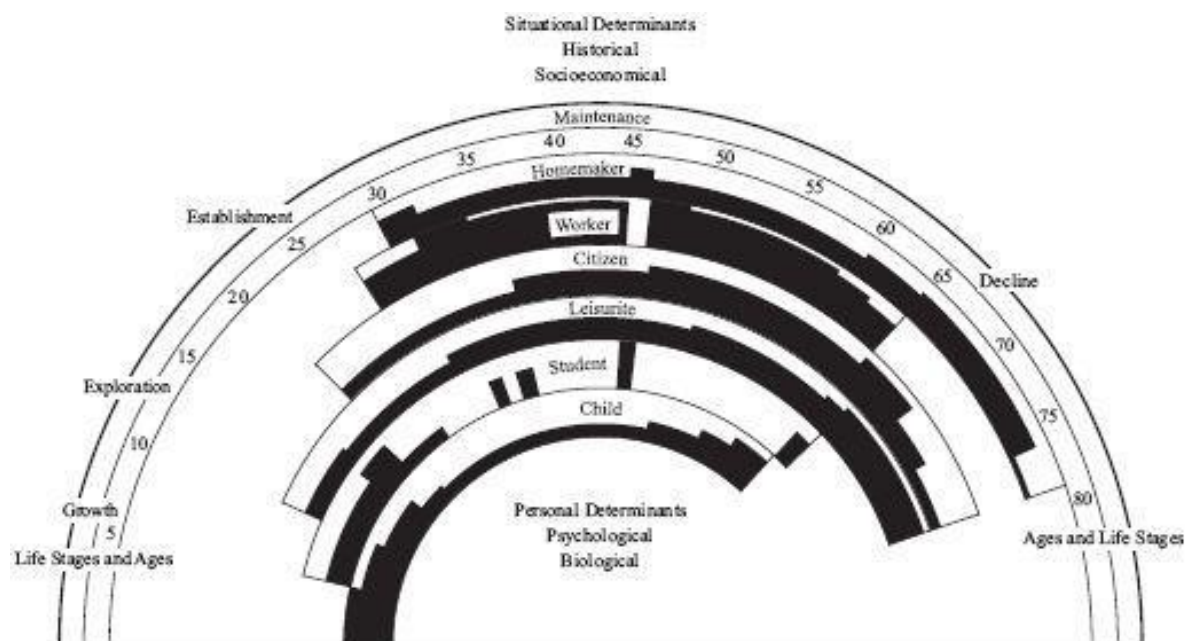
Situational Determinants
Historical
Socioeconomical

Maintenance

40 45
35 50
Homemaker
30 55
Establishment
Worker 60
25
Citizen
65 Decline
20
Leisurite
15 70
Student
Exploration
Child
75
10
Growth
80
5
Personal Determinants
Psychological
Biological
Ages and Life Stages
Life Stages and Ages